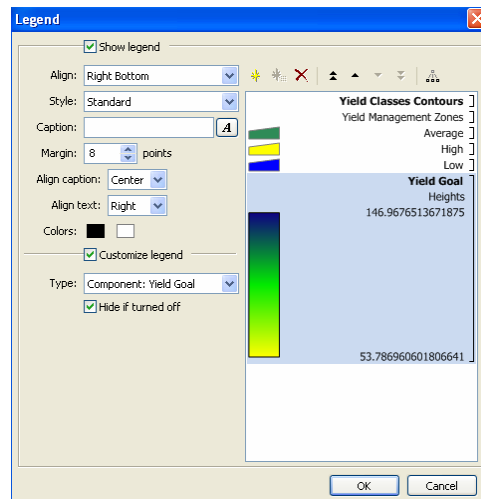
Legend

Show legend

Align: Right Bottom

Style: Standard

Caption:

A

Margin: 8 points

Align caption: Center

Align text: Right

Colors:

Customize legend

Type: Component: Yield Goal

Hide if turned off

Yield Classes Contours

Yield Management Zones

Average

High

Low

Yield Goal

Heights

146.9676513671875

53.786960601806641

OK

Cancel